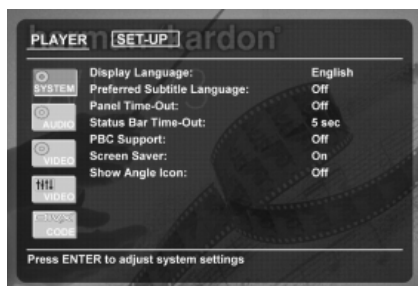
PLAYER SET-UP

harman/kardon

SYSTEM
AUDIO
VIDEO
VIDEO
DIVX CODE

| | |
|---|---|
| Display Language: | English |
| Preferred Subtitle Language: | Off |
| Panel Time-Out: | Off |
| Status Bar Time-Out: | 5 sec |
| PBC Support: | Off |
| Screen Saver: | On |
| Show Angle Icon: | Off |

Press ENTER to adjust system settings